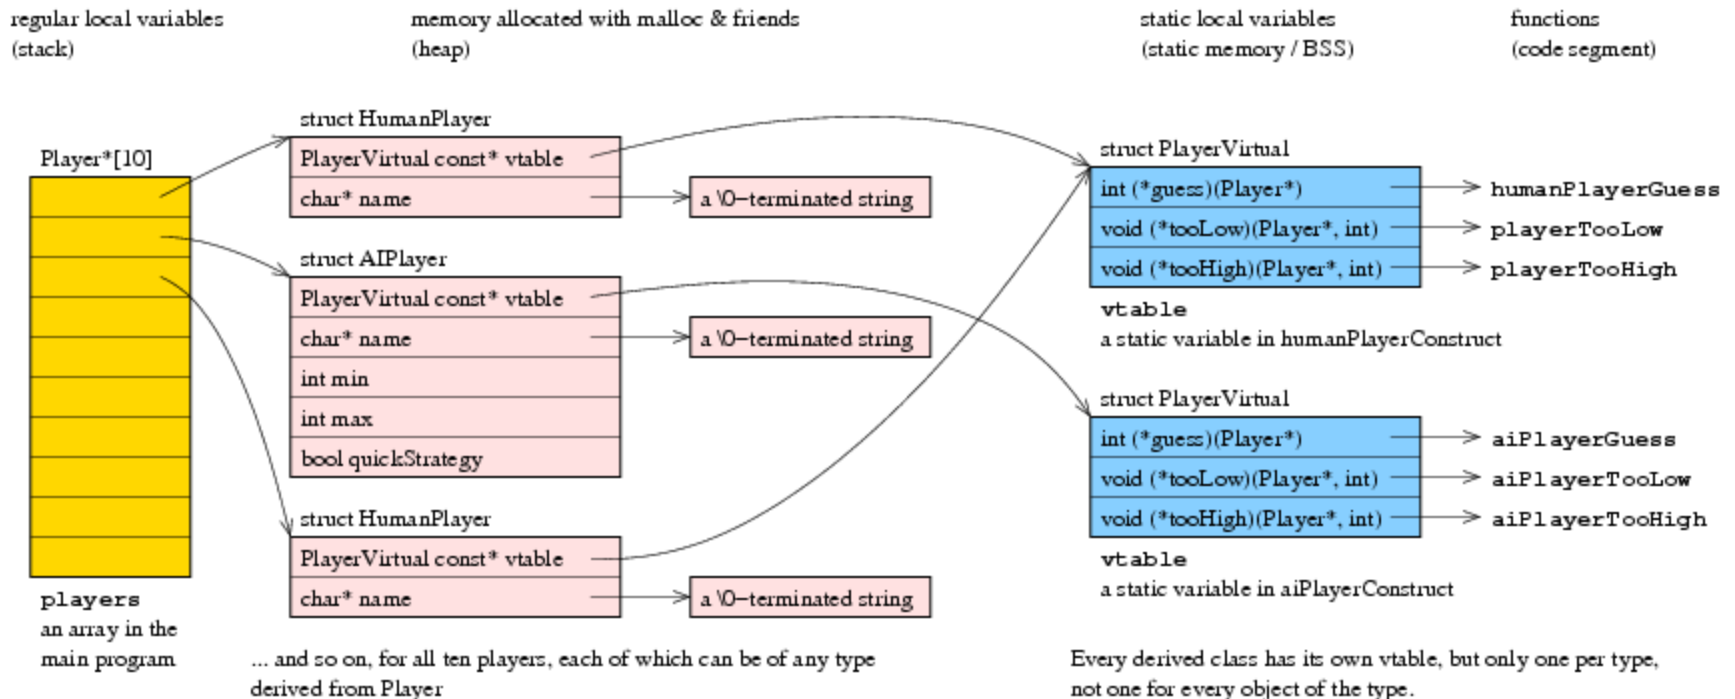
regular local variables
(stack)

memory allocated with malloc & friends
(heap)

static local variables
(static memory / BSS)

functions
(code segment)

Player*[10]

players
an array in the main program

struct HumanPlayer

| PlayerVirtual const* vtable |
|---|
| char* name |

a \0–terminated string

struct AIPlayer

| PlayerVirtual const* vtable |
|---|
| char* name |
| int min |
| int max |
| bool quickStrategy |

a \0–terminated string

struct HumanPlayer

| PlayerVirtual const* vtable |
|---|
| char* name |

a \0–terminated string

... and so on, for all ten players, each of which can be of any type derived from Player

struct PlayerVirtual

| int (*guess)(Player*) |
|---|
| void (*tooLow)(Player*, int) |
| void (*tooHigh)(Player*, int) |

humanPlayerGuess
playerTooLow
playerTooHigh

vtable
a static variable in humanPlayerConstruct

struct PlayerVirtual

| int (*guess)(Player*) |
|---|
| void (*tooLow)(Player*, int) |
| void (*tooHigh)(Player*, int) |

aiPlayerGuess
aiPlayerTooLow
aiPlayerTooHigh

vtable
a static variable in aiPlayerConstruct

Every derived class has its own vtable, but only one per type, not one for every object of the type.